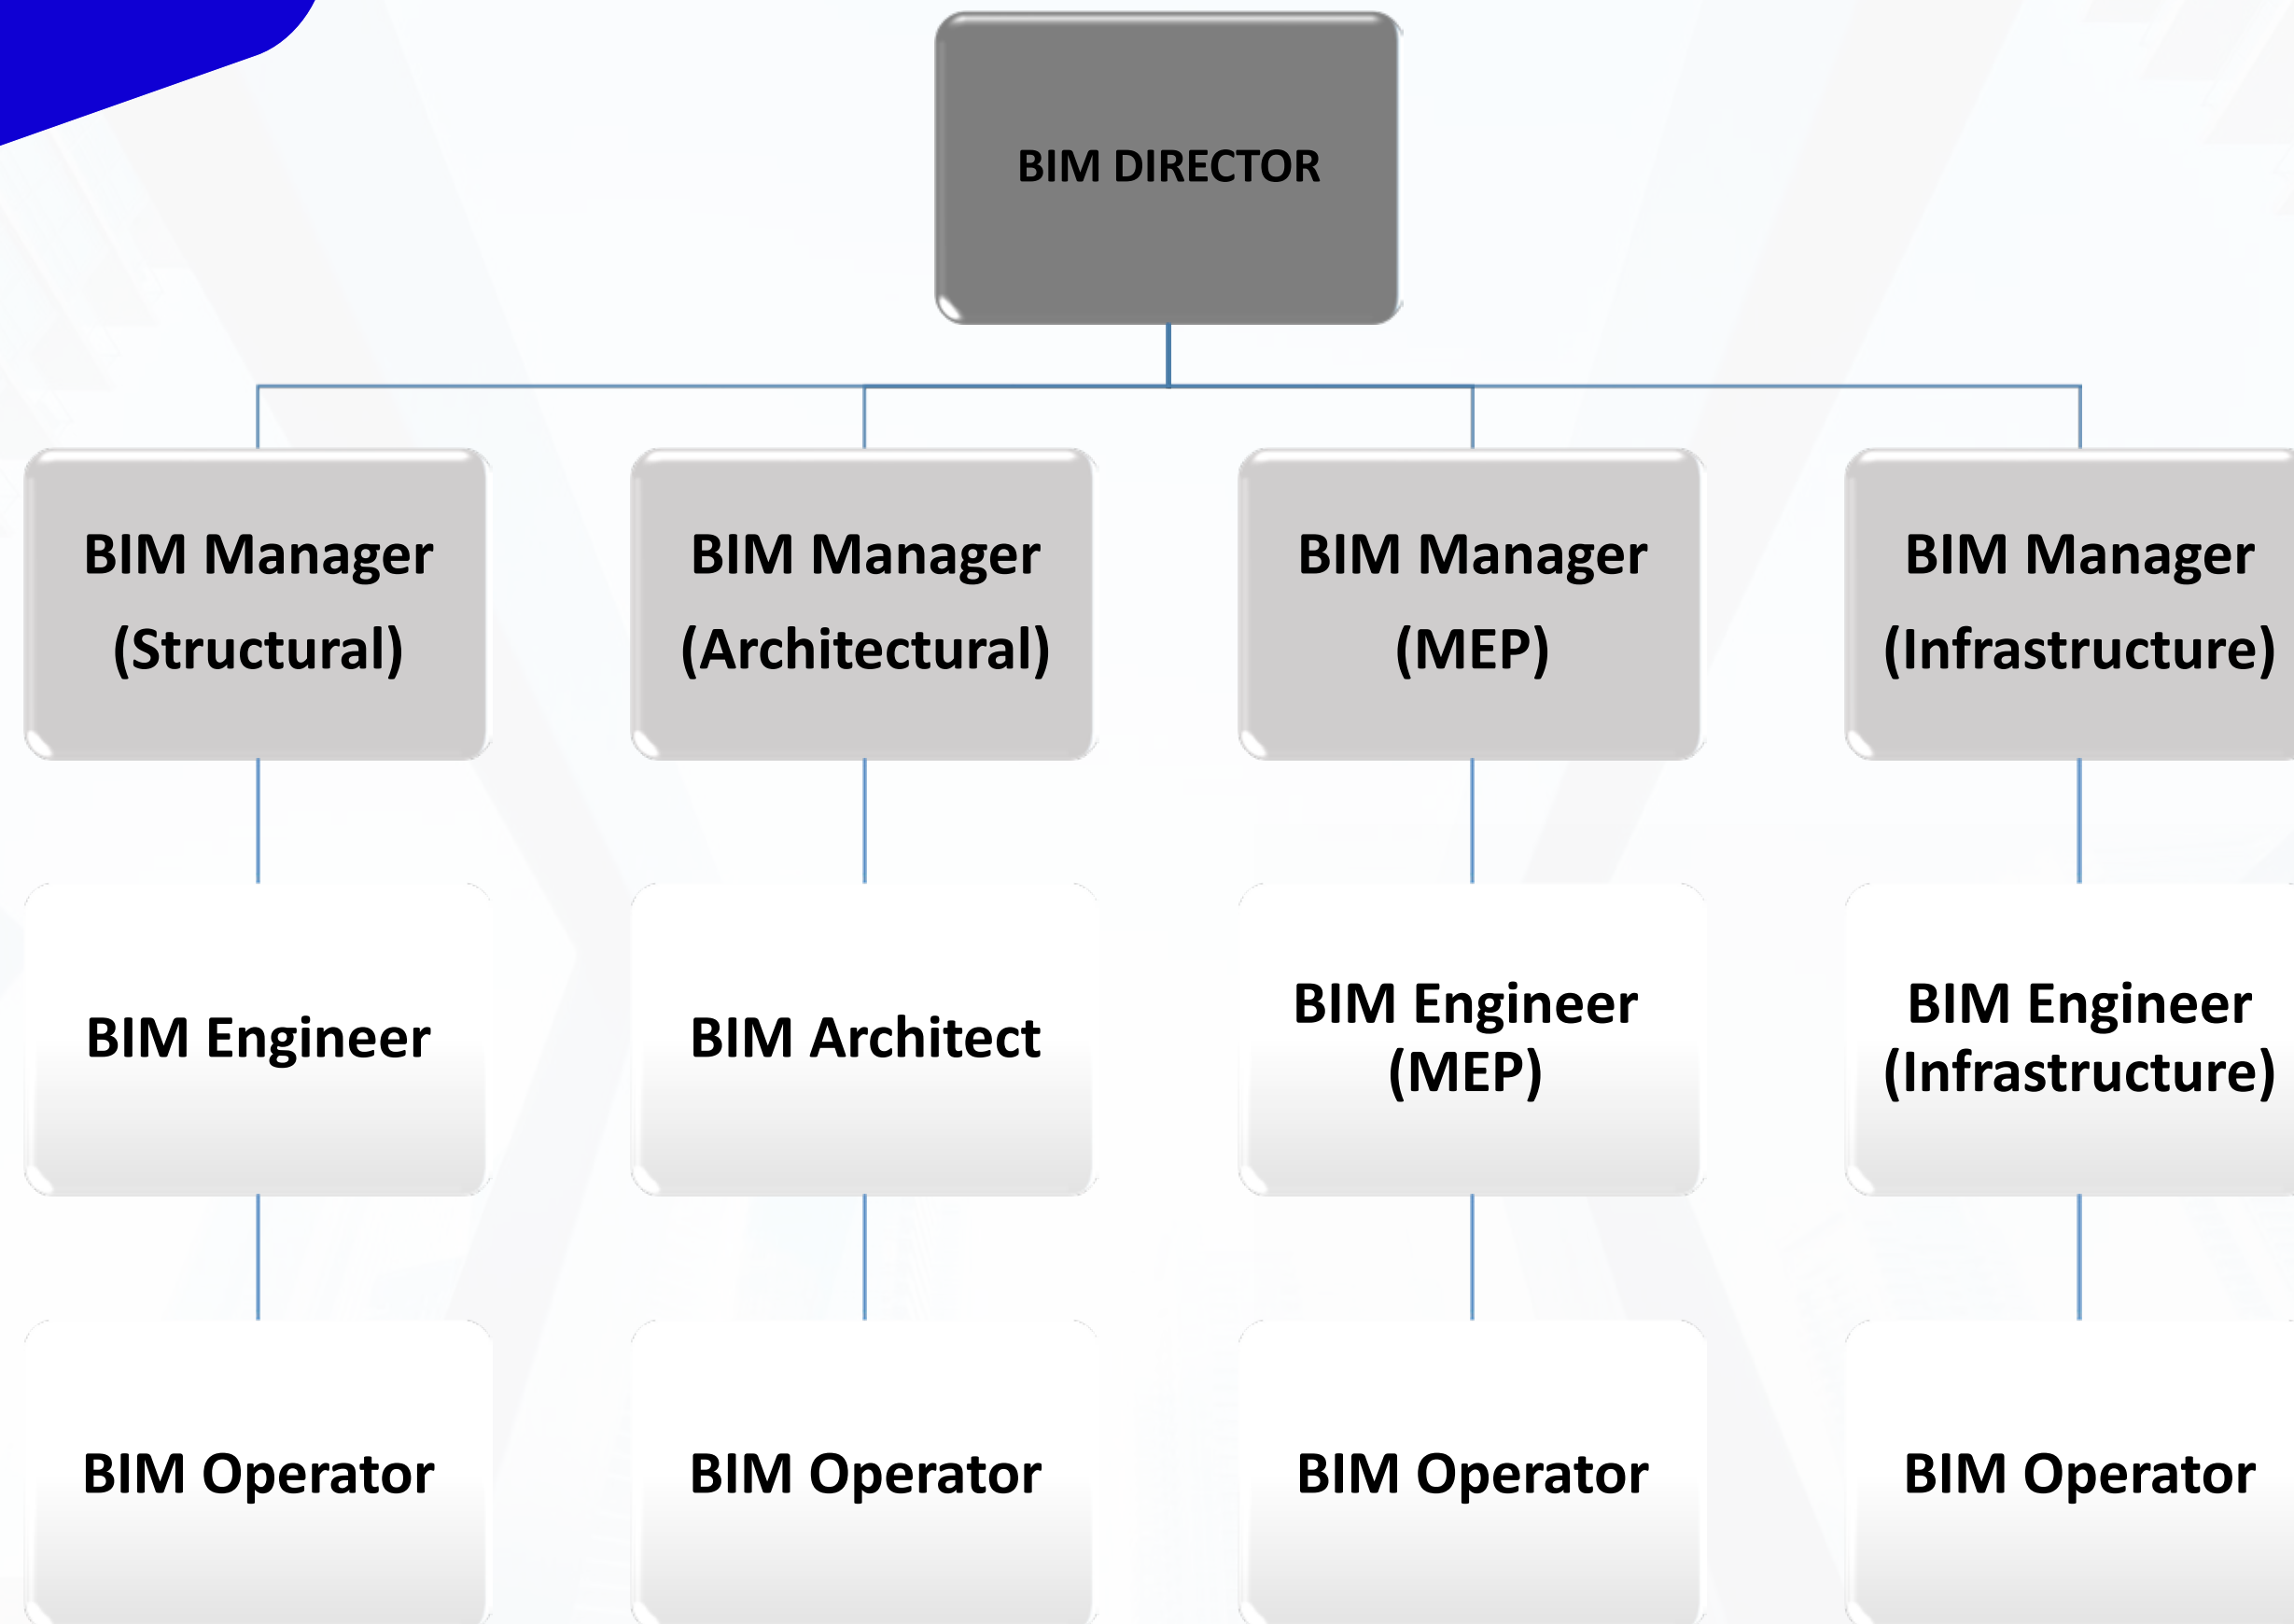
BIM DIRECTOR

BIM Manager (Structural)

BIM Engineer

BIM Operator

BIM Manager (Architectural)

BIM Architect

BIM Operator

BIM Manager (MEP)

BIM Engineer (MEP)

BIM Operator

BIM Manager (Infrastructure)

BIM Engineer (Infrastructure)

BIM Operator